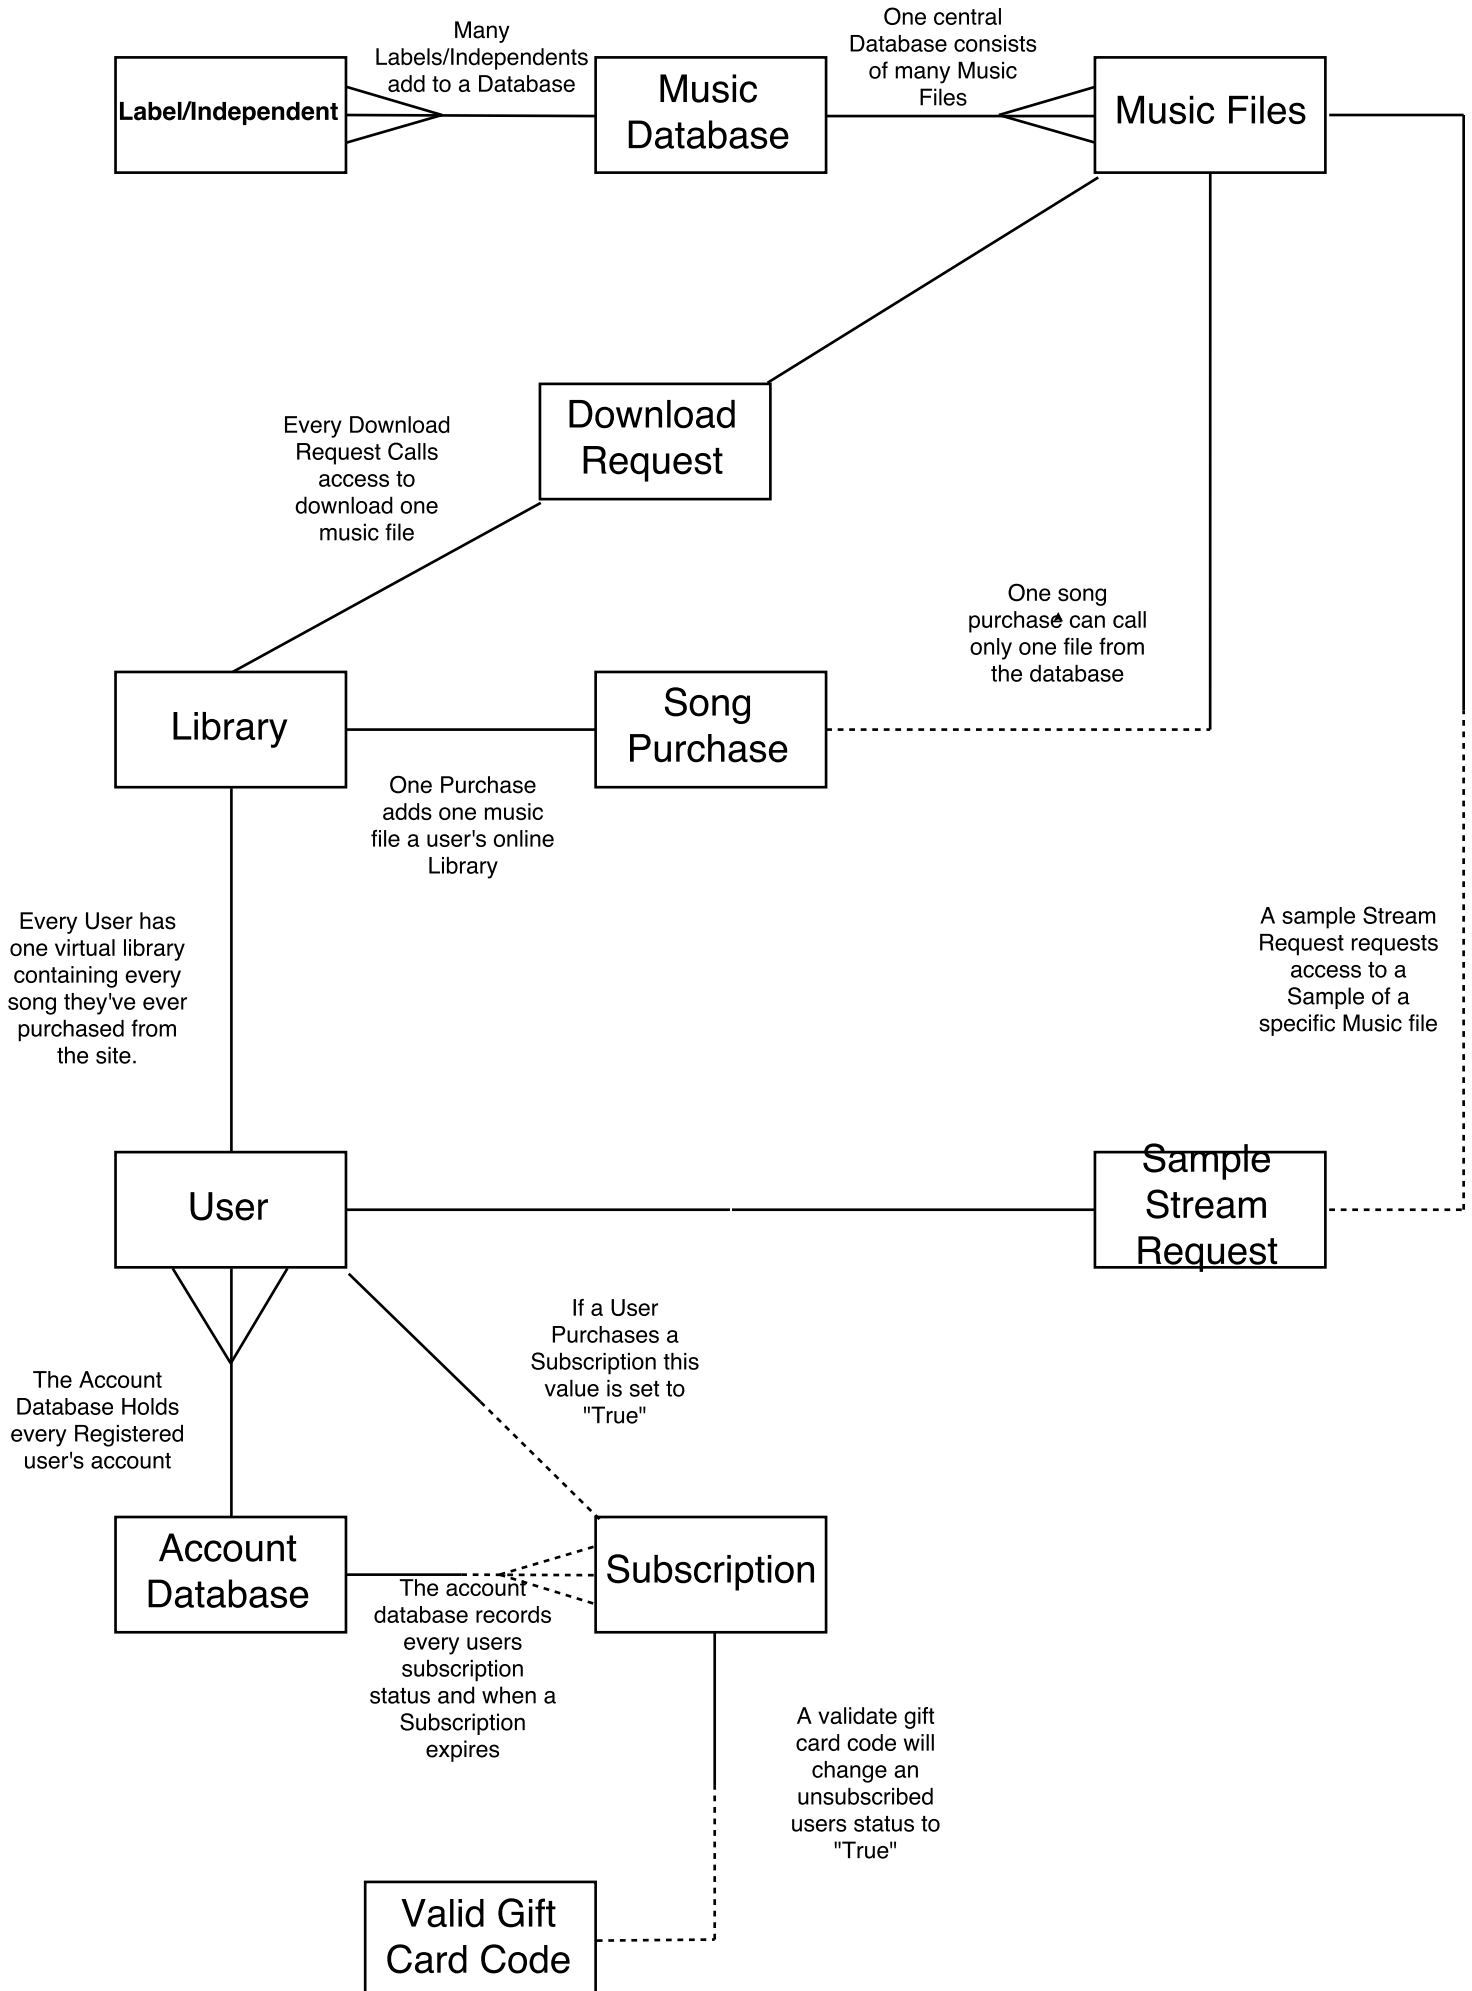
Label/Independent

Many Labels/Independents add to a Database

Music Database

One central Database consists of many Music Files

Music Files

Download Request

Every Download Request Calls access to download one music file

One song purchase can call only one file from the database

Library

Song Purchase

One Purchase adds one music file a user's online Library

Every User has one virtual library containing every song they've ever purchased from the site.

A sample Stream Request requests access to a Sample of a specific Music file

User

Sample Stream Request

If a User Purchases a Subscription this value is set to "True"

The Account Database Holds every Registered user's account

Account Database

Subscription

The account database records every users subscription status and when a Subscription expires

A validate gift card code will change an unsubscribed users status to "True"

Valid Gift Card Code